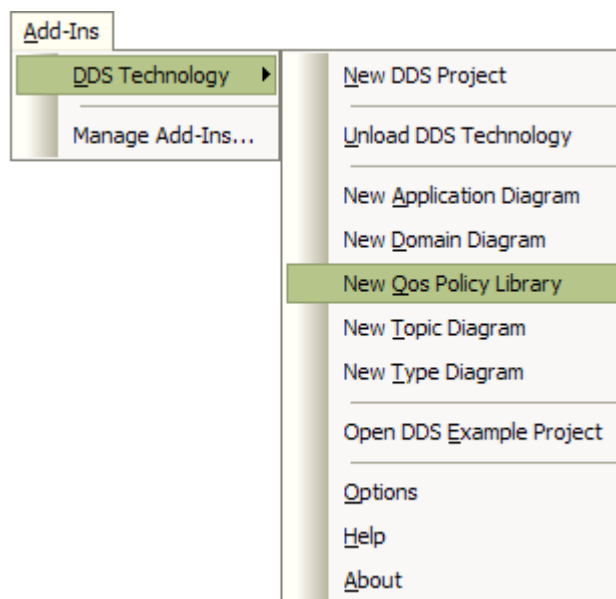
Add-Ins

DDS Technology

Manage Add-Ins...

New DDS Project

Unload DDS Technology

New Application Diagram

New Domain Diagram

New Qos Policy Library

New Topic Diagram

New Type Diagram

Open DDS Example Project

Options

Help

About